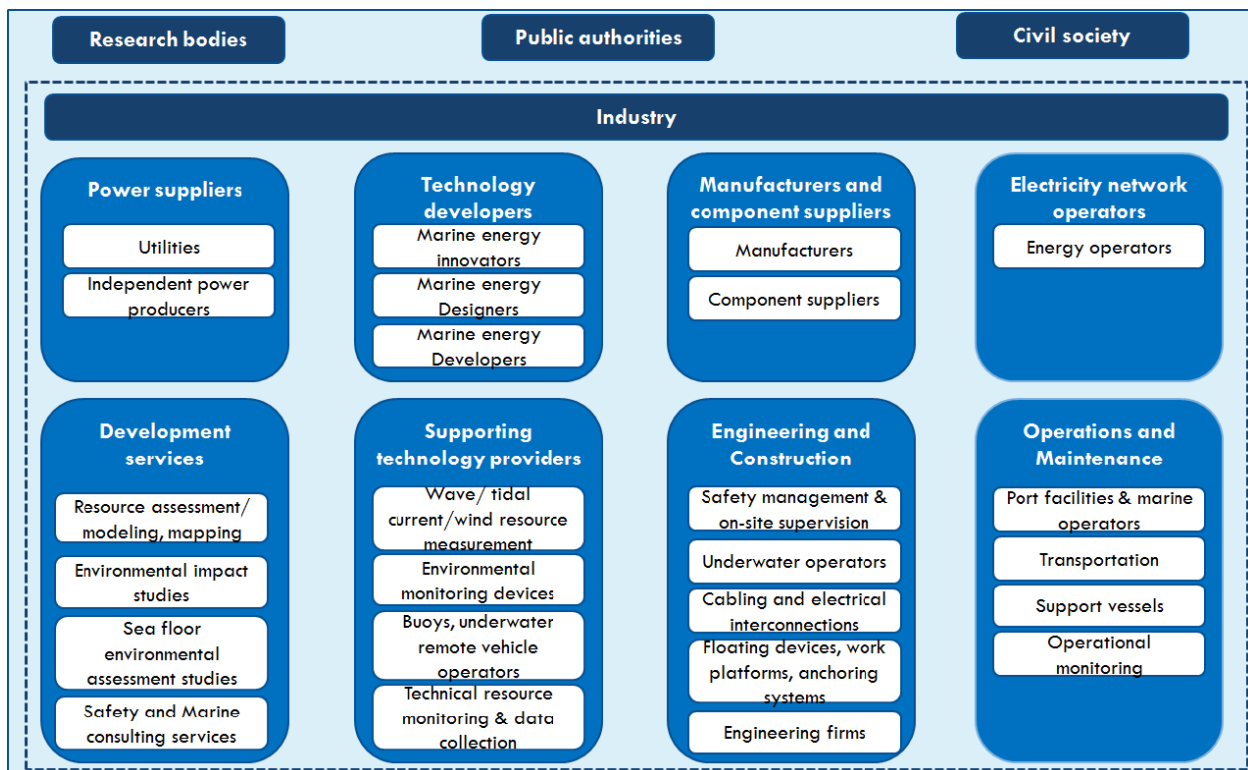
Research bodies

Public authorities

Civil society

Industry

Power suppliers

Utilities

Independent power producers

Technology developers

Marine energy innovators

Marine energy Designers

Marine energy Developers

Manufacturers and component suppliers

Manufacturers

Component suppliers

Electricity network operators

Energy operators

Development services

Resource assessment/ modeling, mapping

Environmental impact studies

Sea floor environmental assessment studies

Safety and Marine consulting services

Supporting technology providers

Wave/ tidal current/wind resource measurement

Environmental monitoring devices

Buoys, underwater remote vehicle operators

Technical resource monitoring & data collection

Engineering and Construction

Safety management & on-site supervision

Underwater operators

Cabling and electrical interconnections

Floating devices, work platforms, anchoring systems

Engineering firms

Operations and Maintenance

Port facilities & marine operators

Transportation

Support vessels

Operational monitoring